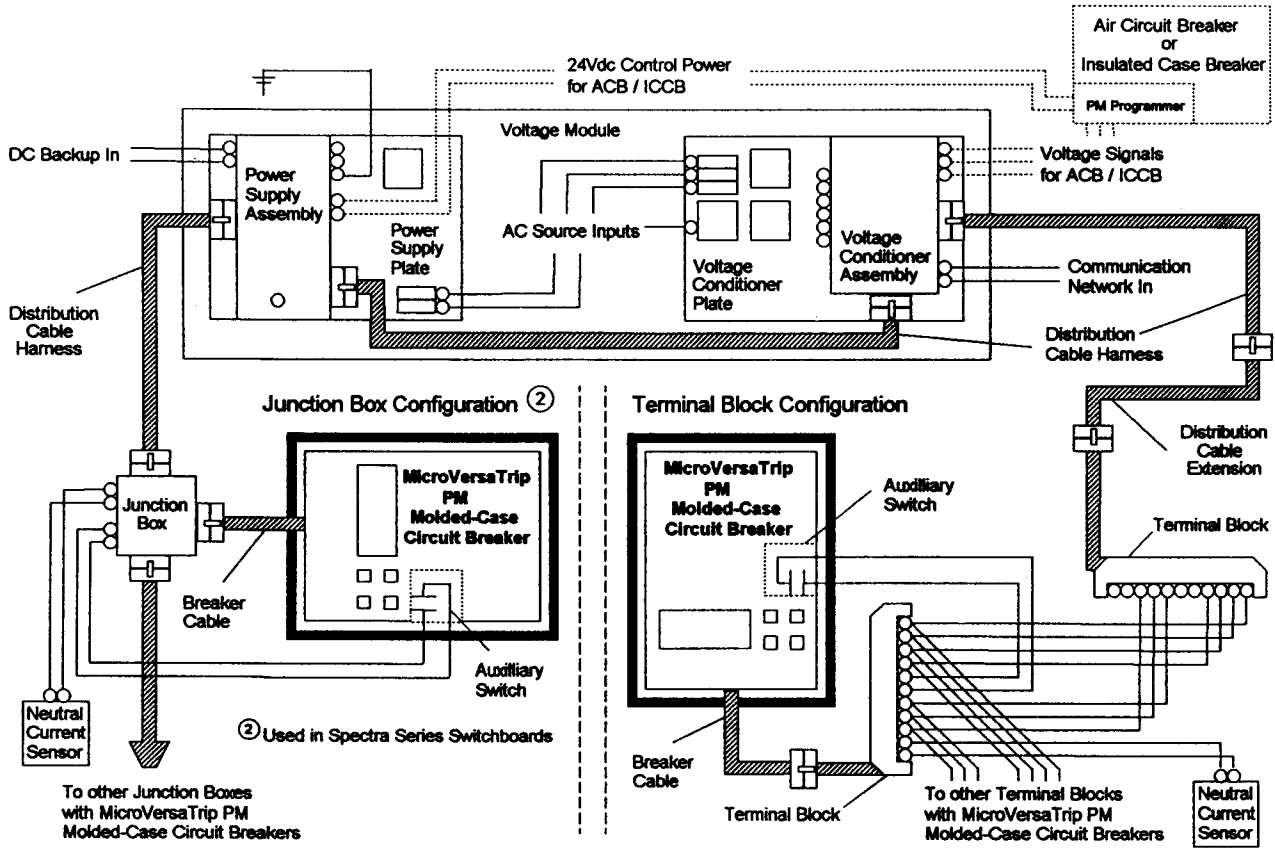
Air Circuit Breaker
or
Insulated Case Breaker

PM Programmer

24Vdc Control Power
for ACB / ICCB

Voltage Module

DC Backup In

Power Supply Assembly

Power Supply Plate

AC Source Inputs

Voltage Conditioner Plate

Voltage Conditioner Assembly

Voltage Signals
for ACB / ICCB

Communication
Network In

Distribution Cable Harness

Distribution Cable Harness

Distribution Cable Extension

Junction Box Configuration ②

Terminal Block Configuration

Junction Box

MicroVersaTrip PM Molded-Case Circuit Breaker

Breaker Cable

Auxiliary Switch

MicroVersaTrip PM Molded-Case Circuit Breaker

Auxiliary Switch

Terminal Block

Neutral Current Sensor

② Used in Spectra Series Switchboards

To other Junction Boxes
with MicroVersaTrip PM
Molded-Case Circuit Breakers

Breaker Cable

Terminal Block

To other Terminal Blocks
with MicroVersaTrip PM
Molded-Case Circuit Breakers

Neutral Current Sensor